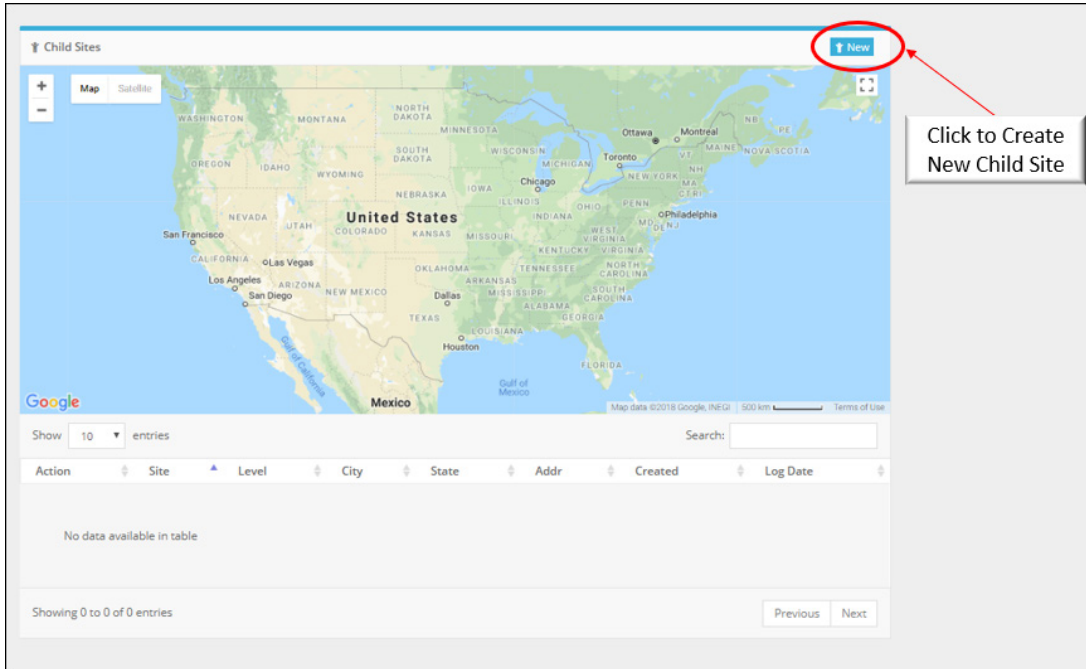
Child Sites

New

Click to Create New Child Site

Map Satellite

WASHINGTON MONTANA NORTH DAKOTA MINNESOTA Ottawa Montreal OREGON IDAHO SOUTH DAKOTA WISCONSIN MICHIGAN Toronto MAINE NOVA SCOTIA WYOMING NEW YORK NEBRASKA IOWA Chicago ILLINOIS OHIO PENN NEVADA UTAH United States Philadelphia San Francisco COLORADO KANSAS MISSOURI INDIANA WEST VIRGINIA VIRGINIA KENTUCKY CALIFORNIA Las Vegas TENNESSEE NORTH CAROLINA Los Angeles ARIZONA OKLAHOMA ARKANSAS SOUTH CAROLINA San Diego NEW MEXICO Dallas MISSISSIPPI ALABAMA GEORGIA TEXAS LOUISIANA Houston FLORIDA Gulf of California Gulf of Mexico Mexico

Google

Map data ©2018 Google, INEGI 500 km Terms of Use

Show 10 entries

Search:

| Action | Site | Level | City | State | Addr | Created | Log Date |
|---|---|---|---|---|---|---|---|
| No data available in table | | | | | | | |

Showing 0 to 0 of 0 entries

Previous Next